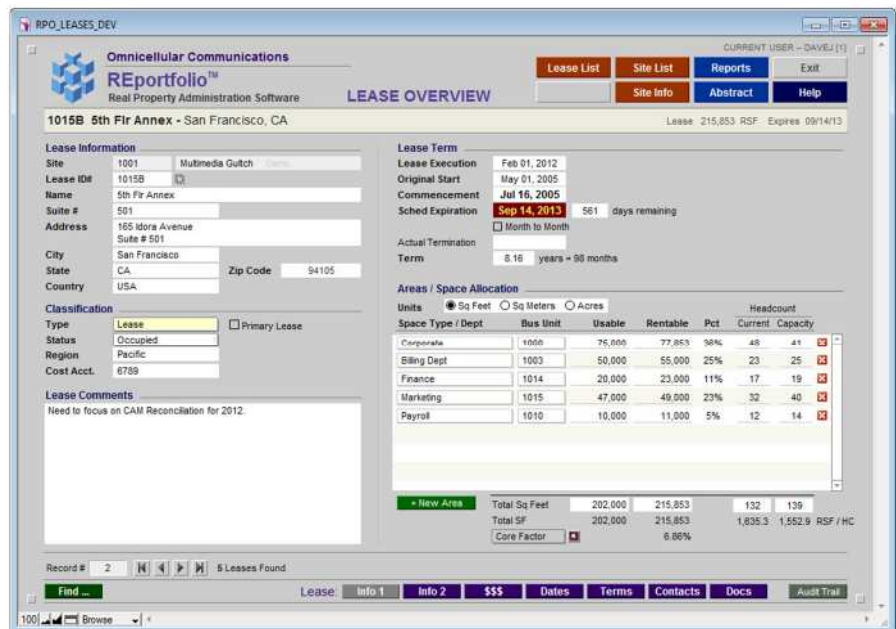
RPO_LEASES_DEV

Omnicellular Communications
REportfolio™
Real Property Administration Software

LEASE OVERVIEW

CURRENT USER – DAVEJ [1]

Lease List | Site List | Reports | Exit
Site Info | Abstract | Help

1015B 5th Flr Annex - San Francisco, CA

Lease 215,853 RSF Expires 09/14/13

Lease Information
Site 1001 Multimedia Gultch
Lease ID# 1015B
Name 5th Flr Annex
Suite # 501
Address 165 Idora Avenue Suite # 501
City San Francisco
State CA Zip Code 94105
Country USA

Classification
Type Lease ☐ Primary Lease
Status Occupied
Region Pacific
Cost Acct. 6789

Lease Comments
Need to focus on CAM Reconciliation for 2012.

Lease Term
Lease Execution Feb 01, 2012
Original Start May 01, 2005
Commencement Jul 16, 2005
Sched Expiration Sep 14, 2013 561 days remaining
☐ Month to Month
Actual Termination
Term 8.16 years = 98 months

Areas / Space Allocation
Units ◉ Sq Feet ○ Sq Meters ○ Acres

| Space Type / Dept | Bus Unit | Usable | Rentable | Pct | Headcount Current | Headcount Capacity |
|---|---|---|---|---|---|---|
| Corporate | 1000 | 75,000 | 77,853 | 36% | 48 | 41 |
| Billing Dept | 1003 | 50,000 | 55,000 | 25% | 23 | 25 |
| Finance | 1014 | 20,000 | 23,000 | 11% | 17 | 19 |
| Marketing | 1015 | 47,000 | 49,000 | 23% | 32 | 40 |
| Payroll | 1010 | 10,000 | 11,000 | 5% | 12 | 14 |

+ New Area
Total Sq Feet 202,000 215,853 132 139
Total SF 202,000 215,853 1,835.3 1,552.9 RSF / HC
Core Factor 6.86%

Record # 2 5 Leases Found

Find ...
Lease: Info 1 | Info 2 | $$$ | Dates | Terms | Contacts | Docs | Audit Trail

100 Browse